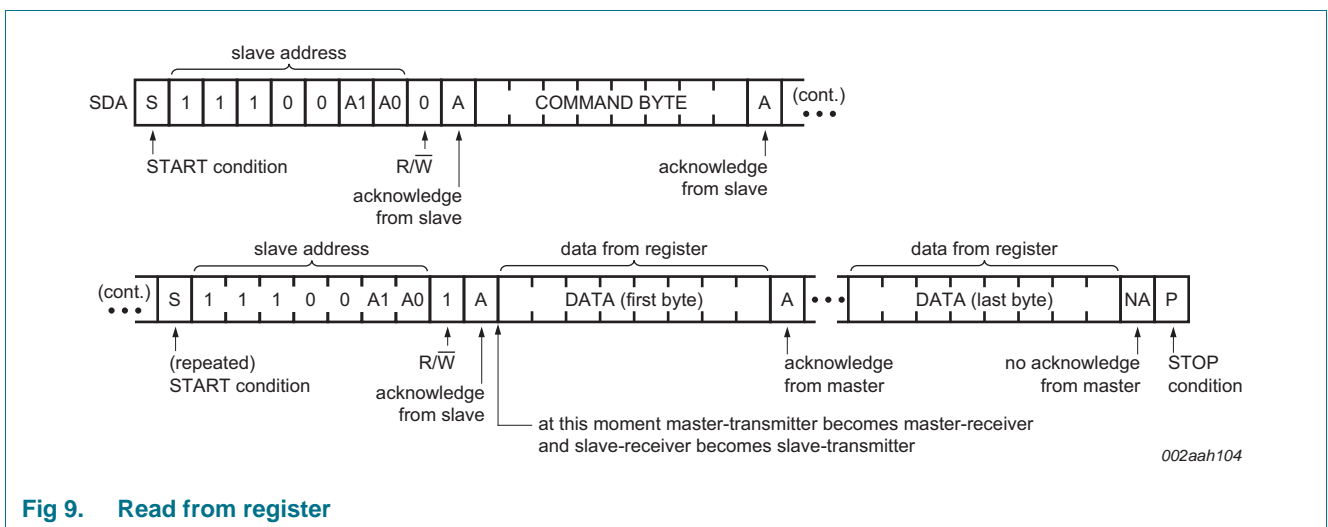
slave address

SDA S 1 1 1 0 0 A1 A0 0 A COMMAND BYTE A (cont.)

START condition

$R/\overline{W}$

acknowledge from slave

acknowledge from slave

slave address

data from register

data from register

(cont.) S 1 1 1 0 0 A1 A0 1 A DATA (first byte) A DATA (last byte) NA P

(repeated) START condition

$R/\overline{W}$

acknowledge from slave

acknowledge from master

no acknowledge from master

STOP condition

at this moment master-transmitter becomes master-receiver and slave-receiver becomes slave-transmitter

002aah104

Fig 9. Read from register